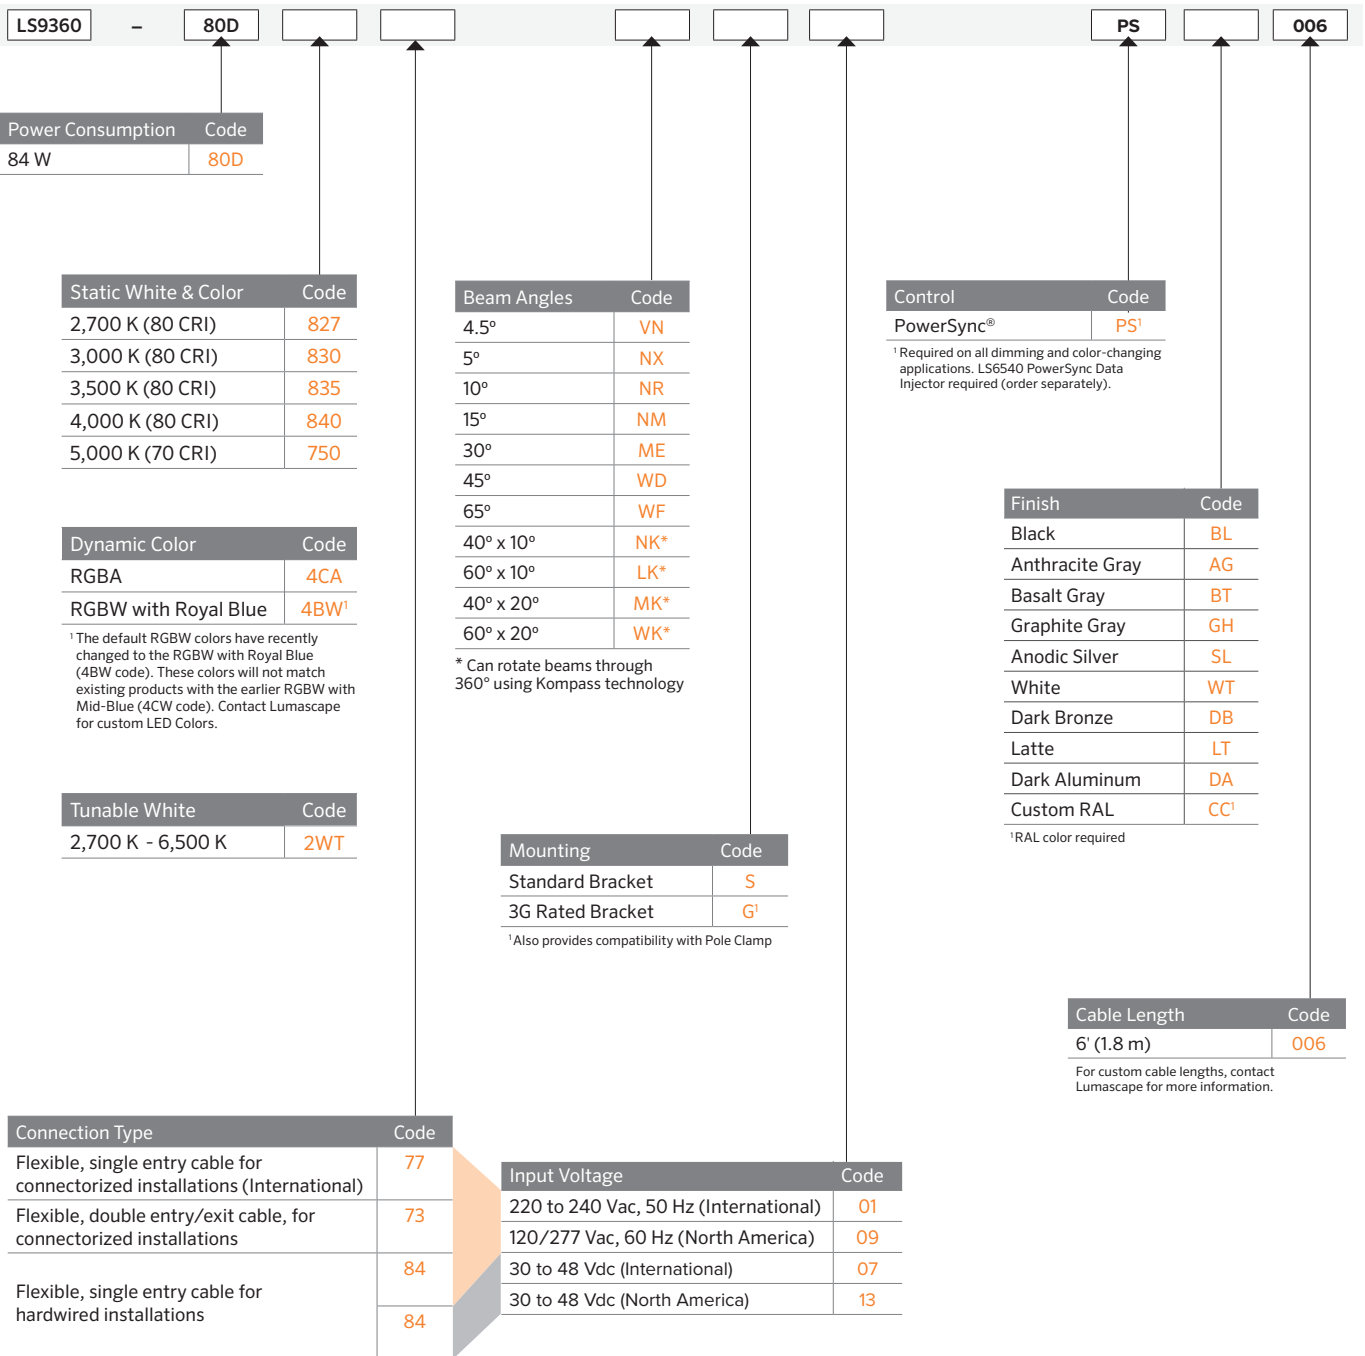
LS9360 – 80D PS 006

| Power Consumption | Code |
|---|---|
| 84 W | 80D |

| Static White & Color | Code |
|---|---|
| 2,700 K (80 CRI) | 827 |
| 3,000 K (80 CRI) | 830 |
| 3,500 K (80 CRI) | 835 |
| 4,000 K (80 CRI) | 840 |
| 5,000 K (70 CRI) | 750 |

| Dynamic Color | Code |
|---|---|
| RGBA | 4CA |
| RGBW with Royal Blue | 4BW$^1$ |

$^1$ The default RGBW colors have recently changed to the RGBW with Royal Blue (4BW code). These colors will not match existing products with the earlier RGBW with Mid-Blue (4CW code). Contact Lumascape for custom LED Colors.

| Tunable White | Code |
|---|---|
| 2,700 K - 6,500 K | 2WT |

| Beam Angles | Code |
|---|---|
| 4.5° | VN |
| 5° | NX |
| 10° | NR |
| 15° | NM |
| 30° | ME |
| 45° | WD |
| 65° | WF |
| 40° x 10° | NK* |
| 60° x 10° | LK* |
| 40° x 20° | MK* |
| 60° x 20° | WK* |

* Can rotate beams through 360° using Kompass technology

| Mounting | Code |
|---|---|
| Standard Bracket | S |
| 3G Rated Bracket | G$^1$ |

$^1$ Also provides compatibility with Pole Clamp

| Control | Code |
|---|---|
| PowerSync® | PS$^1$ |

$^1$ Required on all dimming and color-changing applications. LS6540 PowerSync Data Injector required (order separately).

| Finish | Code |
|---|---|
| Black | BL |
| Anthracite Gray | AG |
| Basalt Gray | BT |
| Graphite Gray | GH |
| Anodic Silver | SL |
| White | WT |
| Dark Bronze | DB |
| Latte | LT |
| Dark Aluminum | DA |
| Custom RAL | CC$^1$ |

$^1$ RAL color required

| Cable Length | Code |
|---|---|
| 6' (1.8 m) | 006 |

For custom cable lengths, contact Lumascape for more information.

| Connection Type | Code |
|---|---|
| Flexible, single entry cable for connectorized installations (International) | 77 |
| Flexible, double entry/exit cable, for connectorized installations | 73 |
| Flexible, single entry cable for hardwired installations | 84 |
| | 84 |

| Input Voltage | Code |
|---|---|
| 220 to 240 Vac, 50 Hz (International) | 01 |
| 120/277 Vac, 60 Hz (North America) | 09 |
| 30 to 48 Vdc (International) | 07 |
| 30 to 48 Vdc (North America) | 13 |